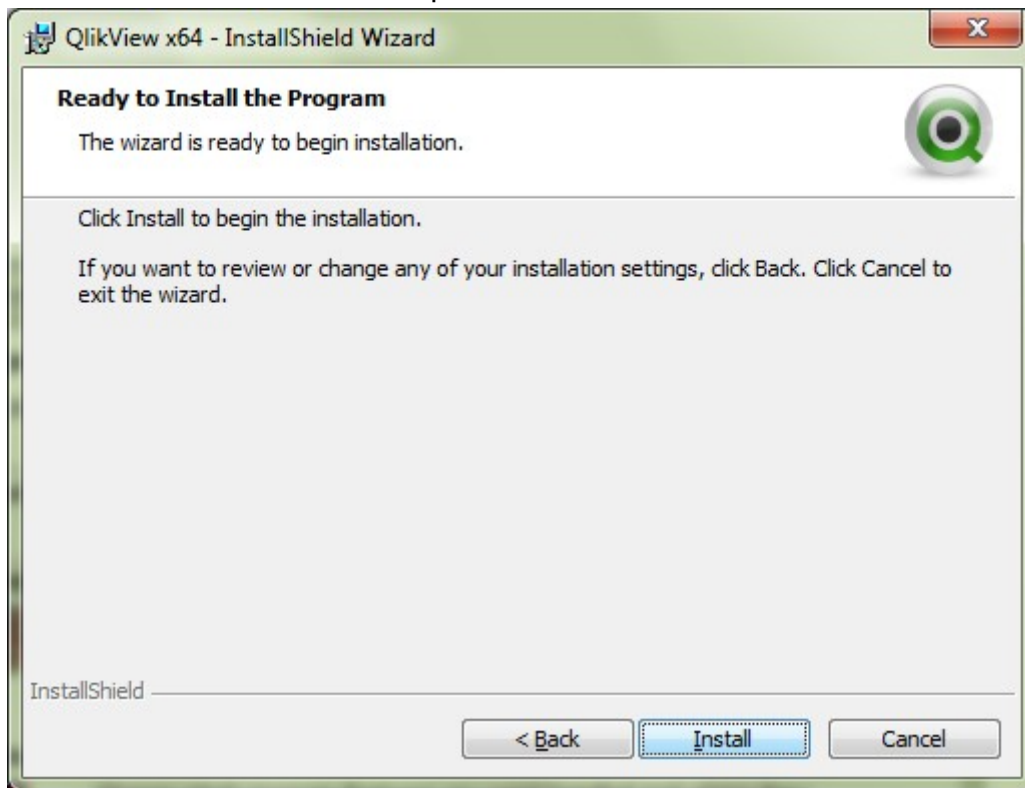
QlikView x64 - InstallShield Wizard

Ready to Install the Program

The wizard is ready to begin installation.

Click Install to begin the installation.

If you want to review or change any of your installation settings, click Back. Click Cancel to exit the wizard.

InstallShield

< Back

Install

Cancel